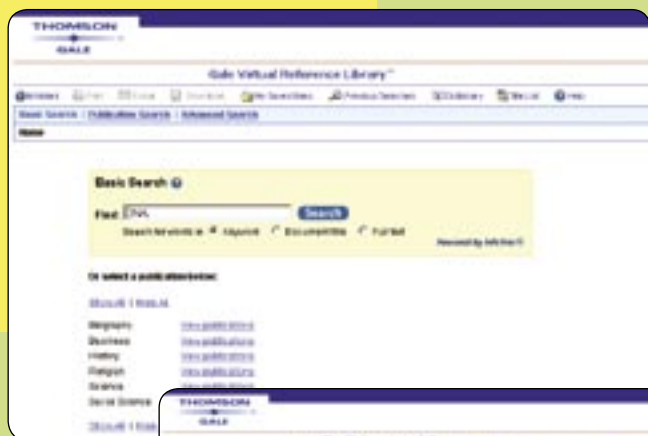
THOMSON
GALE

Gale Virtual Reference Library™

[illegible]

Basic Search | Publication Search | Advanced Search

Home

Basic Search

Find: DNA Search

Search for words in: Keyword Document title Full text

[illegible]

Or select a publication below:

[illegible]

Biography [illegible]
Business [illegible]
History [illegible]
Religion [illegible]
Science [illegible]
Social Science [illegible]

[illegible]

THOMSON
GALE